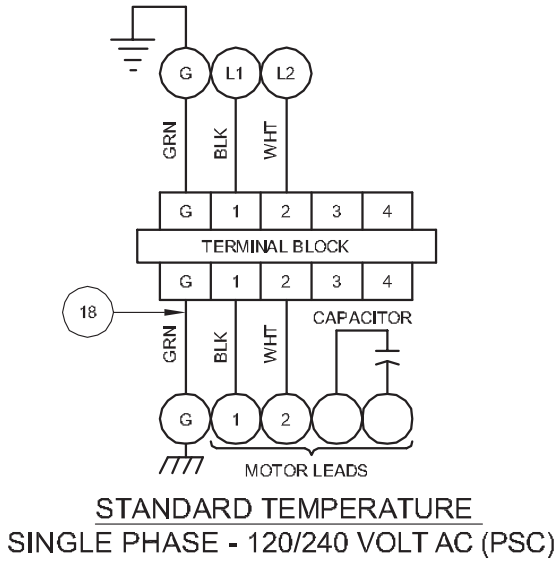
G L1 L2

GRN BLK WHT

| G | 1 | 2 | 3 | 4 |
|---|---|---|---|---|

TERMINAL BLOCK

| G | 1 | 2 | 3 | 4 |
|---|---|---|---|---|

18

GRN BLK WHT

CAPACITOR

G 1 2

MOTOR LEADS

STANDARD TEMPERATURE
SINGLE PHASE - 120/240 VOLT AC (PSC)